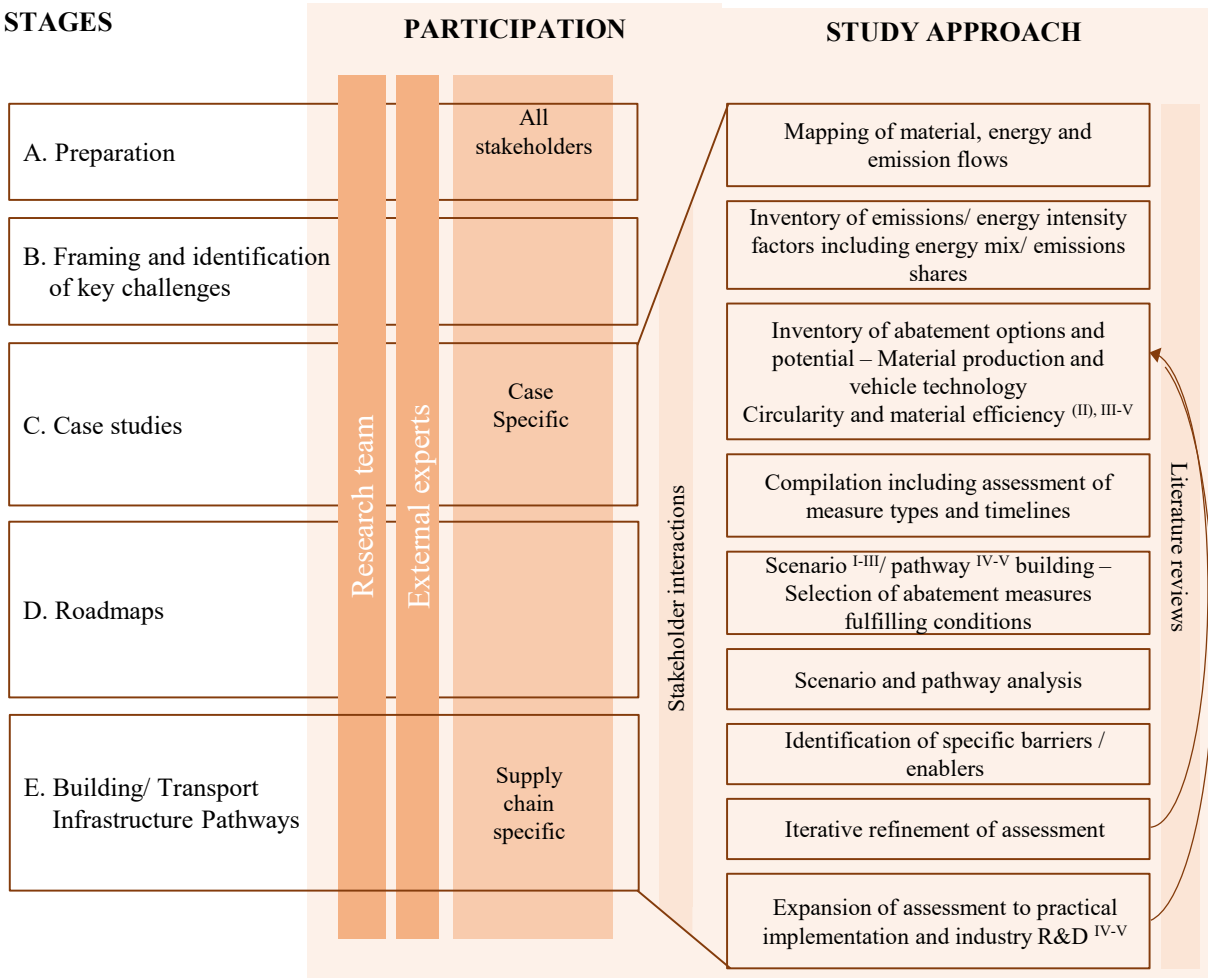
STAGES

PARTICIPATION

STUDY APPROACH

A. Preparation

B. Framing and identification of key challenges

C. Case studies

D. Roadmaps

E. Building/ Transport Infrastructure Pathways

Research team

External experts

All stakeholders

Case Specific

Supply chain specific

Stakeholder interactions

Mapping of material, energy and emission flows

Inventory of emissions/ energy intensity factors including energy mix/ emissions shares

Inventory of abatement options and potential – Material production and vehicle technology Circularity and material efficiency $^{(II), III-V}$

Compilation including assessment of measure types and timelines

Scenario $^{I-III}$/ pathway $^{IV-V}$ building – Selection of abatement measures fulfilling conditions

Scenario and pathway analysis

Identification of specific barriers / enablers

Iterative refinement of assessment

Expansion of assessment to practical implementation and industry R&D $^{IV-V}$

Literature reviews